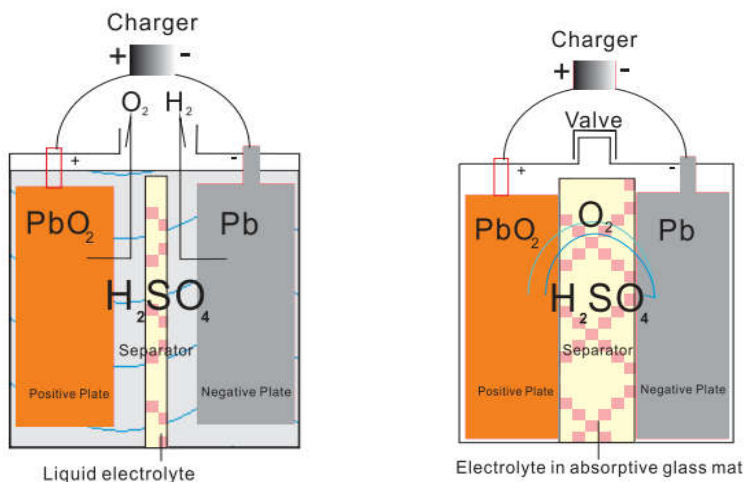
Charger
+ -
$O_2$ $H_2$
+ -
$PbO_2$
Pb
$H_2SO_4$
Separator
Positive Plate
Negative Plate
Liquid electrolyte

Charger
+ -
Valve
+ -
$PbO_2$
$O_2$
Pb
$H_2SO_4$
Separator
Positive Plate
Negative Plate
Electrolyte in absorptive glass mat